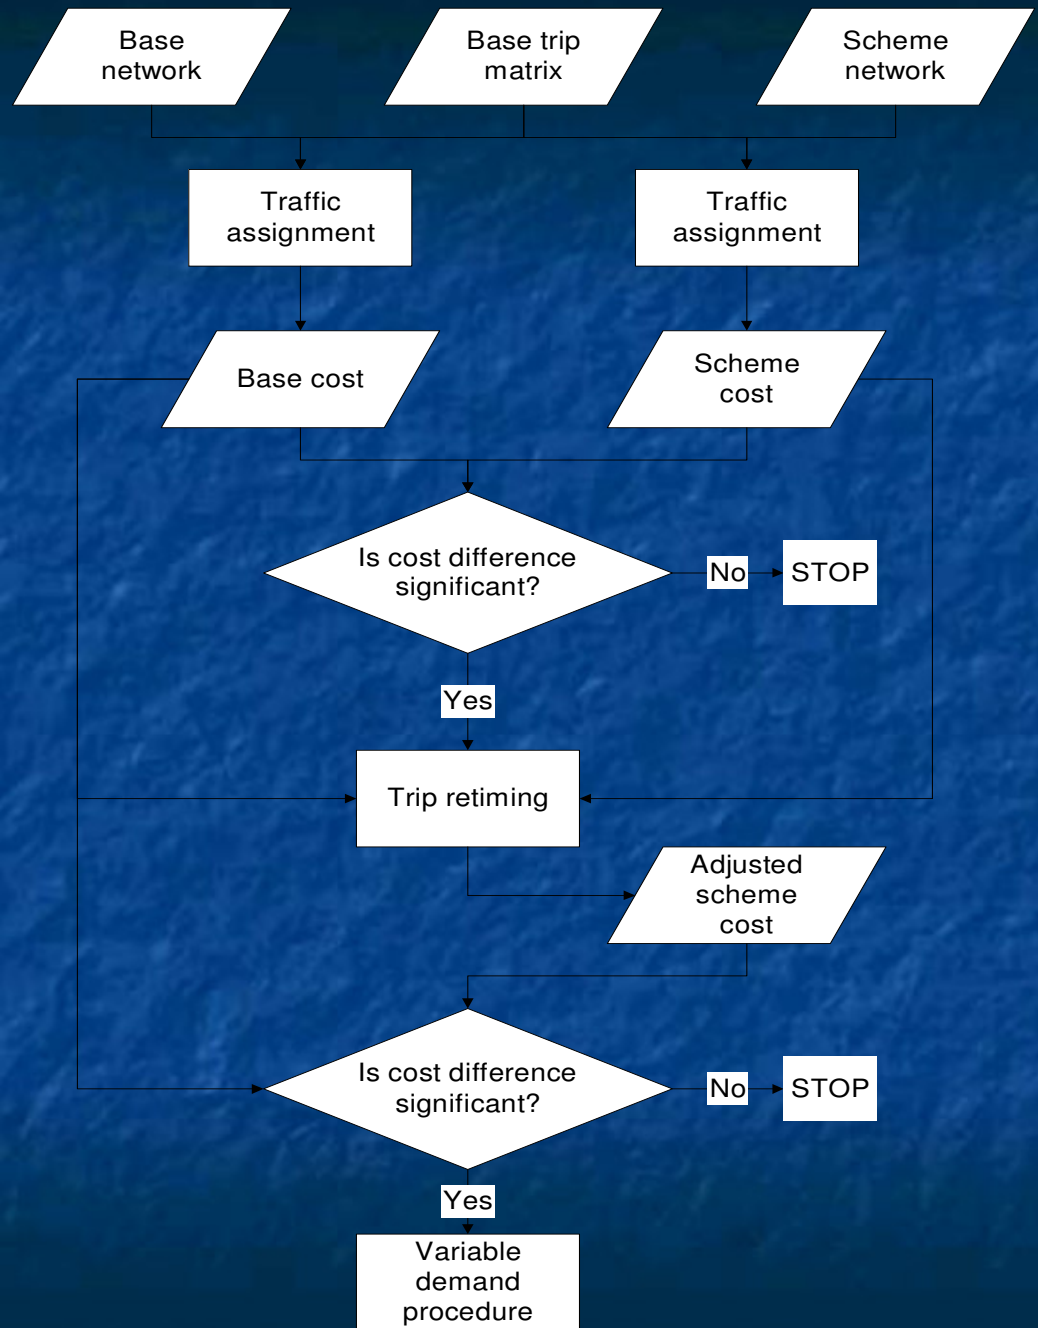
Base network

Base trip matrix

Scheme network

Traffic assignment

Traffic assignment

Base cost

Scheme cost

Is cost difference significant?

No

STOP

Yes

Trip retiming

Adjusted scheme cost

Is cost difference significant?

No

STOP

Yes

Variable demand procedure